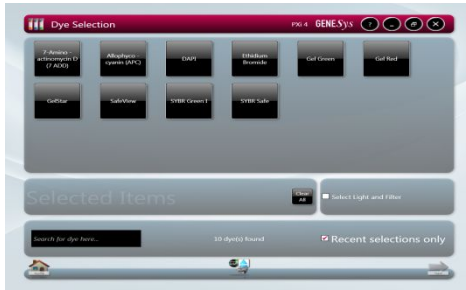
Dye Selection

PXi 4 GENESys

7-Amino-actinomycin D (7 AAD)

Allophycocyanin (APC)

DAPI

Ethidium Bromide

Gel Green

Gel Red

GelStar

SafeView

SYBR Green I

SYBR Safe

Selected Items

Clear All

Select Light and Filter

Search for dye here...

10 dye(s) found

Recent selections only